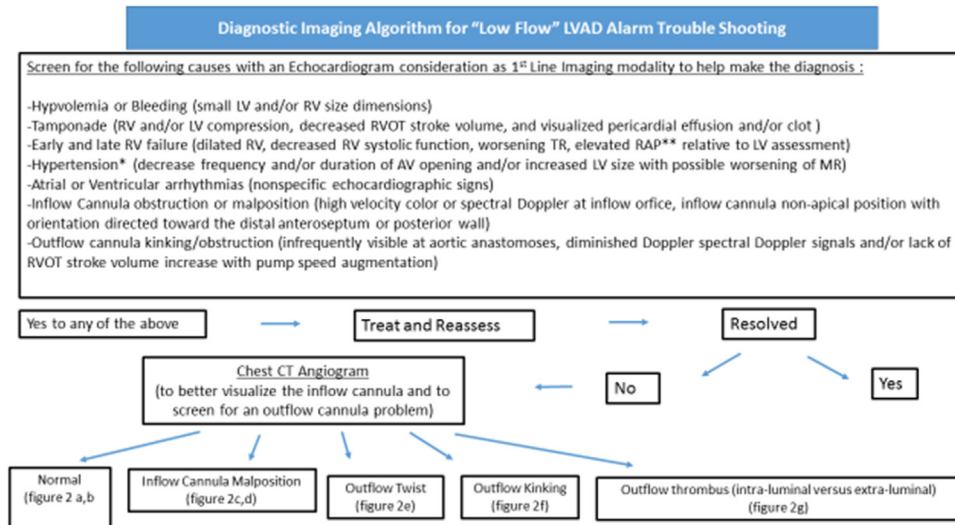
Diagnostic Imaging Algorithm for "Low Flow" LVAD Alarm Trouble Shooting

Screen for the following causes with an Echocardiogram consideration as 1$^{st}$ Line Imaging modality to help make the diagnosis :

-Hypvolemia or Bleeding (small LV and/or RV size dimensions)
-Tamponade (RV and/or LV compression, decreased RVOT stroke volume, and visualized pericardial effusion and/or clot )
-Early and late RV failure (dilated RV, decreased RV systolic function, worsening TR, elevated RAP** relative to LV assessment)
-Hypertension* (decrease frequency and/or duration of AV opening and/or increased LV size with possible worsening of MR)
-Atrial or Ventricular arrhythmias (nonspecific echocardiographic signs)
-Inflow Cannula obstruction or malposition (high velocity color or spectral Doppler at inflow office, inflow cannula non-apical position with orientation directed toward the distal anteroseptum or posterior wall)
-Outflow cannula kinking/obstruction (infrequently visible at aortic anastomoses, diminished Doppler spectral Doppler signals and/or lack of RVOT stroke volume increase with pump speed augmentation)

Yes to any of the above

Treat and Reassess

Resolved

No

Yes

Chest CT Angiogram
(to better visualize the inflow cannula and to screen for an outflow cannula problem)

Normal
(figure 2 a,b

Inflow Cannula Malposition
(figure 2c,d)

Outflow Twist
(figure 2e)

Outflow Kinking
(figure 2f)

Outflow thrombus (intra-luminal versus extra-luminal)
(figure 2g)